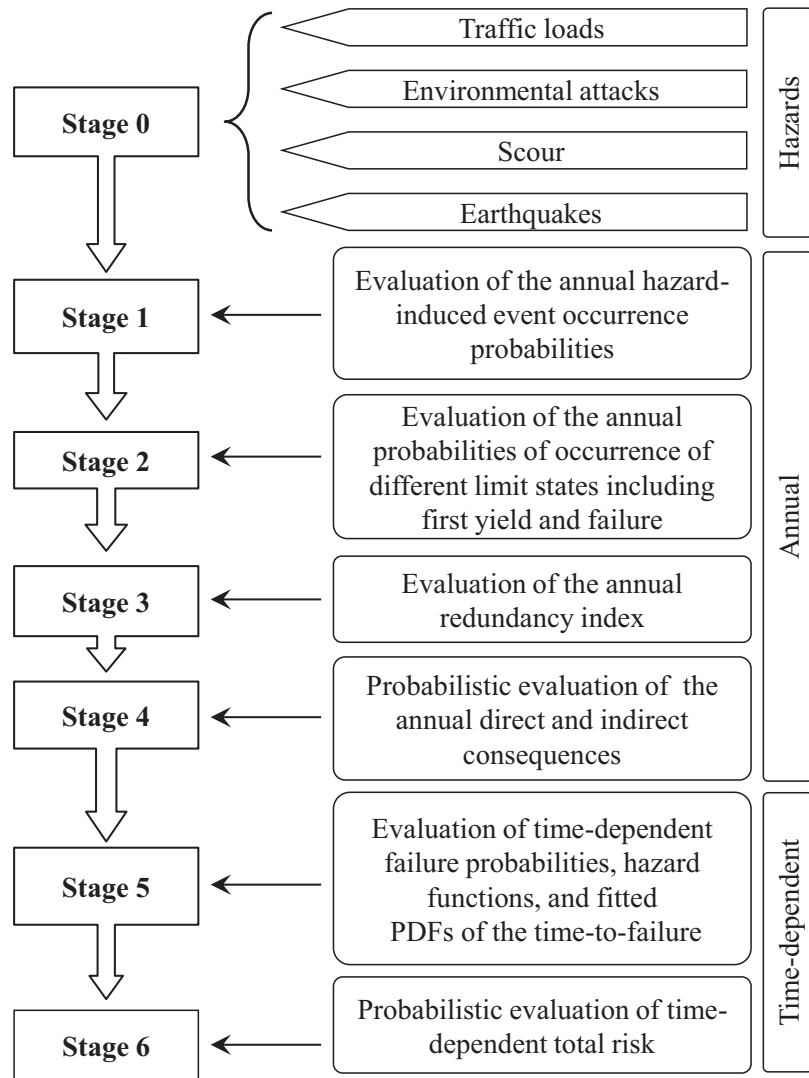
Stage 0

Traffic loads

Environmental attacks

Scour

Earthquakes

Hazards

Stage 1

Evaluation of the annual hazard-induced event occurrence probabilities

Stage 2

Evaluation of the annual probabilities of occurrence of different limit states including first yield and failure

Stage 3

Evaluation of the annual redundancy index

Stage 4

Probabilistic evaluation of the annual direct and indirect consequences

Annual

Stage 5

Evaluation of time-dependent failure probabilities, hazard functions, and fitted PDFs of the time-to-failure

Stage 6

Probabilistic evaluation of time-dependent total risk

Time-dependent